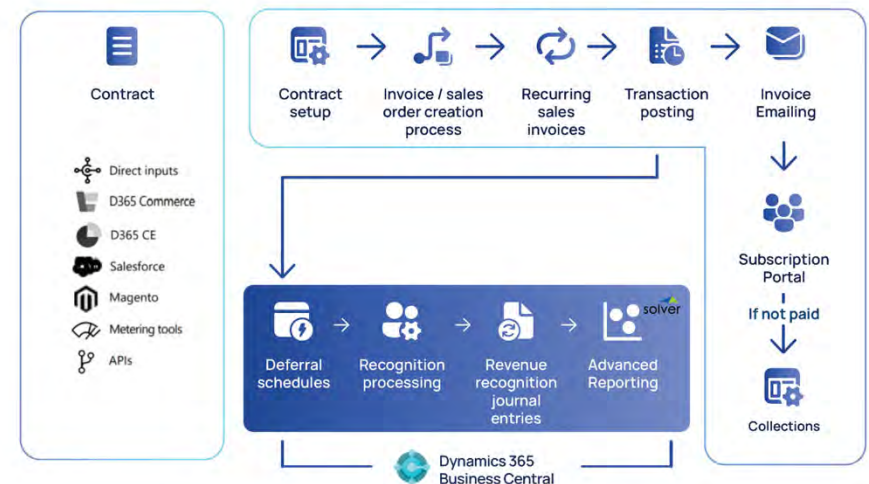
Contract

Direct inputs
D365 Commerce
D365 CE
Salesforce
Magento
Metering tools
APIs

Contract setup

Invoice / sales order creation process

Recurring sales invoices

Transaction posting

Invoice Emailing

Subscription Portal

If not paid

Collections

Deferral schedules

Recognition processing

Revenue recognition journal entries

Advanced Reporting

solver

Dynamics 365 Business Central